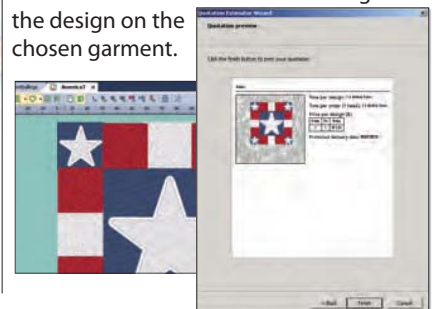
the design on the chosen garment.

America1

Quotation Estimator Wizard

Quotation preview

Click the Finish button to print your quotation.

Time per design: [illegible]

Time per order: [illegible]

Price per design: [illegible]

Estimated delivery date: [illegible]

< Back Finish Cancel